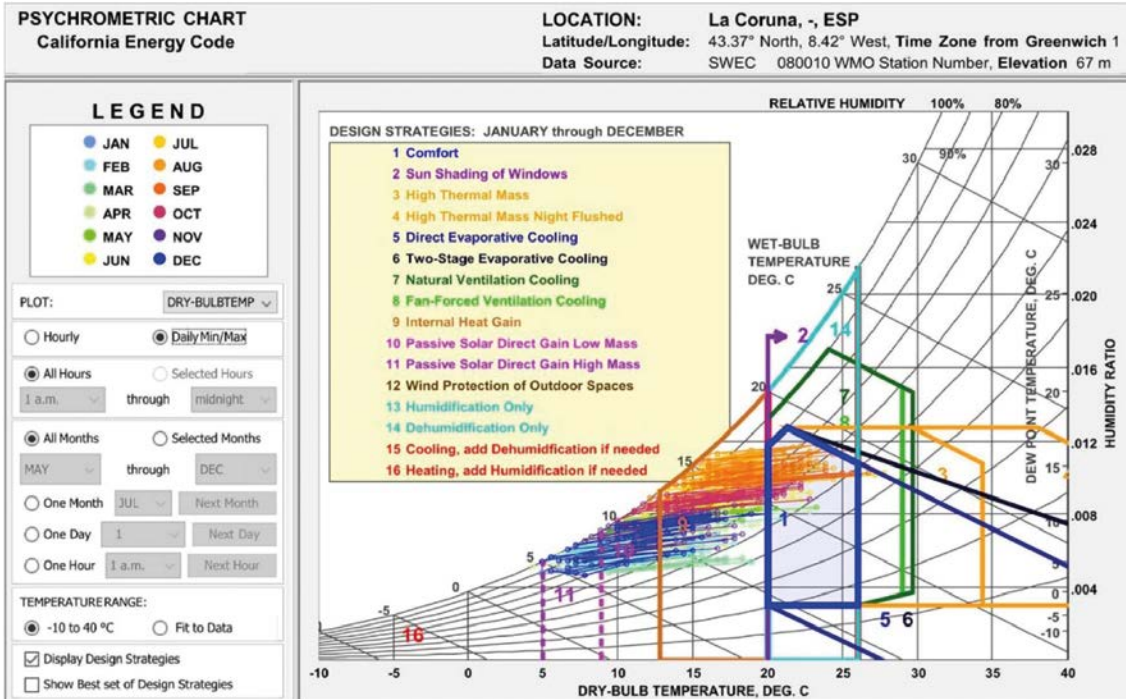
PSYCHROMETRIC CHART
California Energy Code

LOCATION: La Coruna, -, ESP
Latitude/Longitude: 43.37° North, 8.42° West, Time Zone from Greenwich 1
Data Source: SWEC 080010 WMO Station Number, Elevation 67 m

LEGEND

JAN JUL
FEB AUG
MAR SEP
APR OCT
MAY NOV
JUN DEC

PLOT: DRY-BULBTEMP

Hourly
Daily Min/Max

All Hours
Selected Hours
1 a.m. through midnight

All Months
Selected Months
MAY through DEC

One Month JUL Next Month
One Day 1 Next Day
One Hour 1 a.m. Next Hour

TEMPERATURE RANGE:
-10 to 40 °C
Fit to Data

Display Design Strategies
Show Best set of Design Strategies

RELATIVE HUMIDITY 100% 80%

DESIGN STRATEGIES: JANUARY through DECEMBER
1 Comfort
2 Sun Shading of Windows
3 High Thermal Mass
4 High Thermal Mass Night Flushed
5 Direct Evaporative Cooling
6 Two-Stage Evaporative Cooling
7 Natural Ventilation Cooling
8 Fan-Forced Ventilation Cooling
9 Internal Heat Gain
10 Passive Solar Direct Gain Low Mass
11 Passive Solar Direct Gain High Mass
12 Wind Protection of Outdoor Spaces
13 Humidification Only
14 Dehumidification Only
15 Cooling, add Dehumidification if needed
16 Heating, add Humidification if needed

WET-BULB TEMPERATURE DEG. C

30 90% 30 25 20 15 10 5 0 -5
2 14 7 8 3 1 10 11 16 5 6

.028 .024 .020 .016 .012 .008 .004
25 20 15 10 5 0 -5 -10

DEW POINT TEMPERATURE, DEG. C
HUMIDITY RATIO

-10 -5 0 5 10 15 20 25 30 35 40
DRY-BULB TEMPERATURE, DEG. C